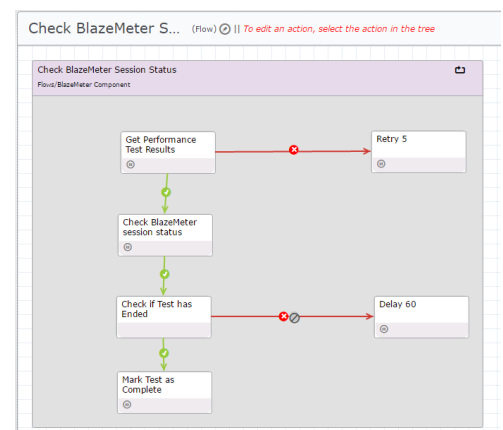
Check BlazeMeter S... (Flow) || To edit an action, select the action in the tree

Check BlazeMeter Session Status

Flows/BlazeMeter Component

Get Performance Test Results

Retry 5

Check BlazeMeter session status

Check if Test has Ended

Delay 60

Mark Test as Complete